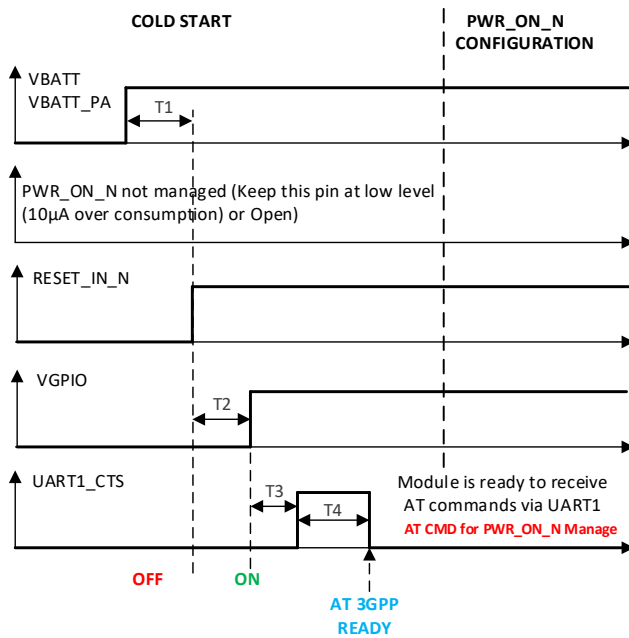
COLD START

PWR_ON_N CONFIGURATION

VBATT
VBATT_PA

T1

PWR_ON_N not managed (Keep this pin at low level (10µA over consumption) or Open)

RESET_IN_N

VGPIO

T2

UART1_CTS

T3

T4

Module is ready to receive AT commands via UART1

AT CMD for PWR_ON_N Manage

OFF

ON

AT 3GPP READY